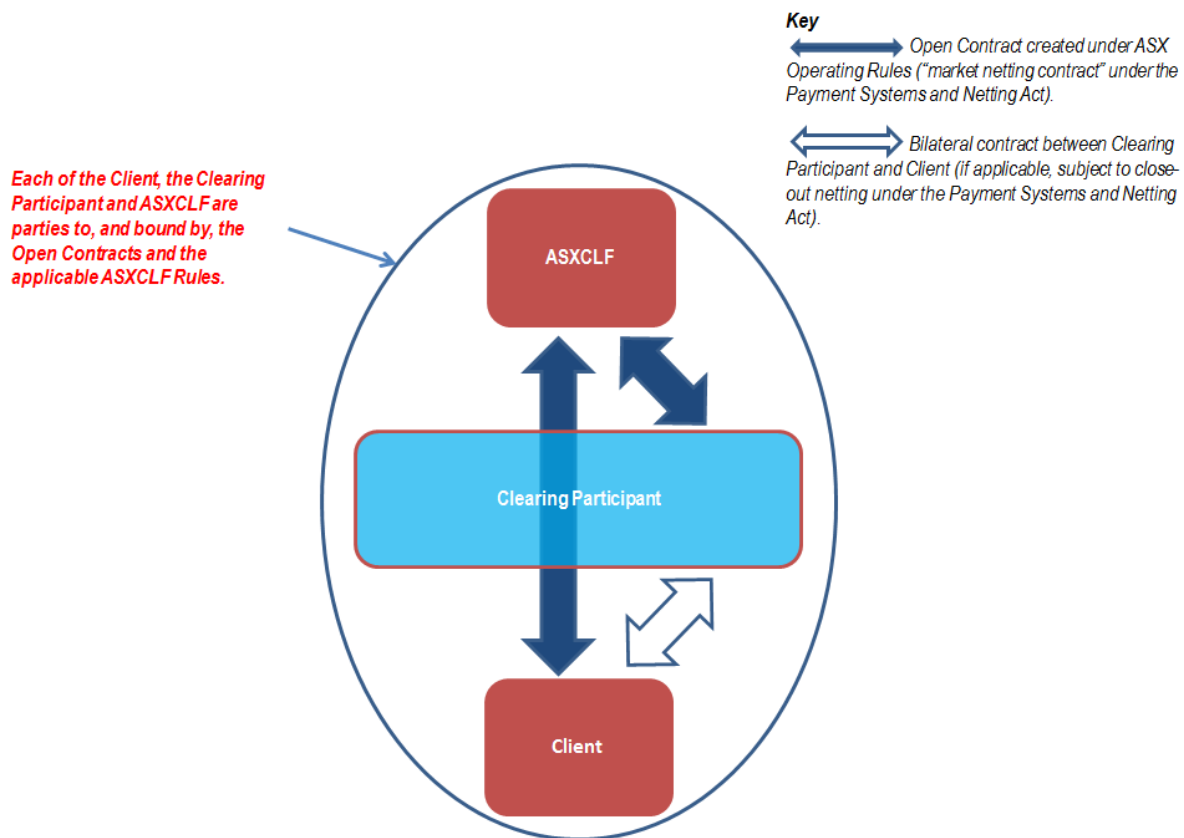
Key

Open Contract created under ASX Operating Rules ("market netting contract" under the Payment Systems and Netting Act).

Bilateral contract between Clearing Participant and Client (if applicable, subject to close-out netting under the Payment Systems and Netting Act).

Each of the Client, the Clearing Participant and ASXCLF are parties to, and bound by, the Open Contracts and the applicable ASXCLF Rules.

ASXCLF

Clearing Participant

Client